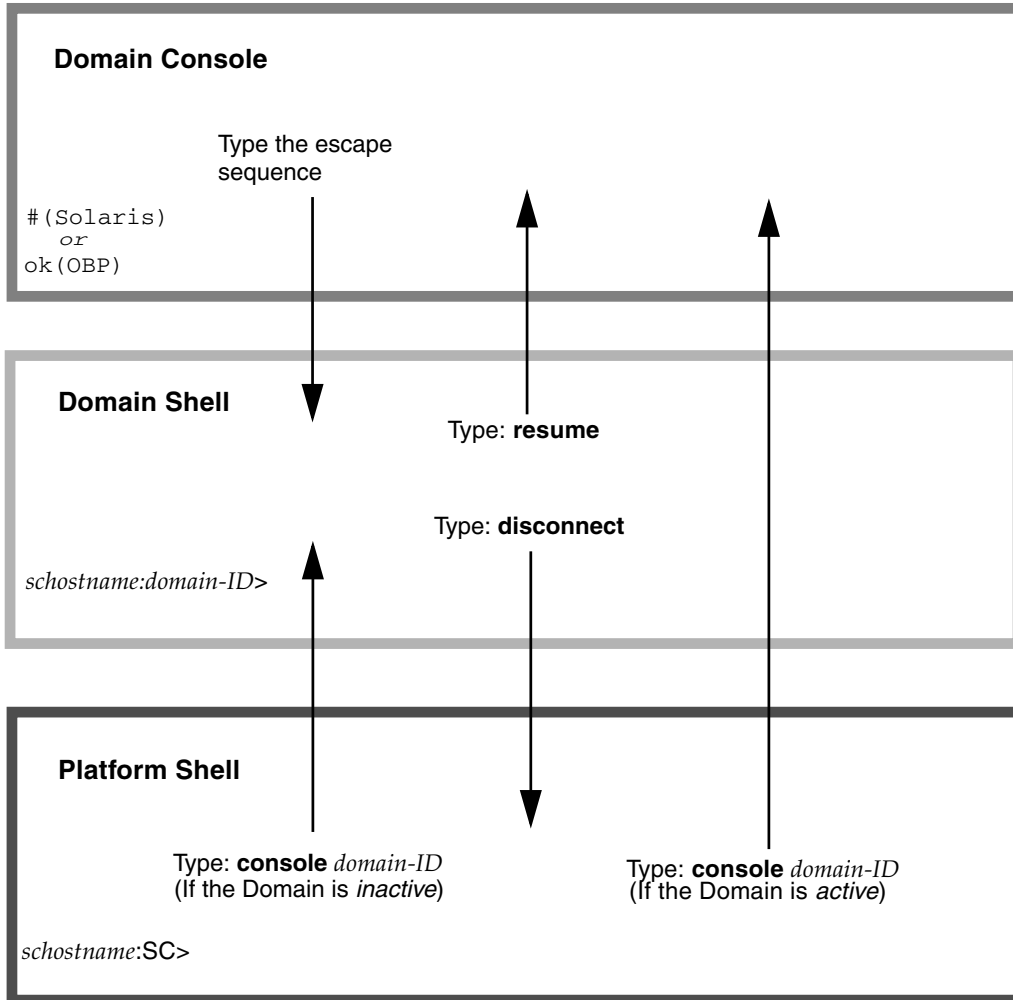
Domain Console

Type the escape sequence

#(Solaris)
or
ok(OBP)

Domain Shell

Type: **resume**

Type: **disconnect**

*schostname:domain-ID*>

Platform Shell

Type: **console** *domain-ID*
(If the Domain is *inactive*)

Type: **console** *domain-ID*
(If the Domain is *active*)

*schostname*:SC>